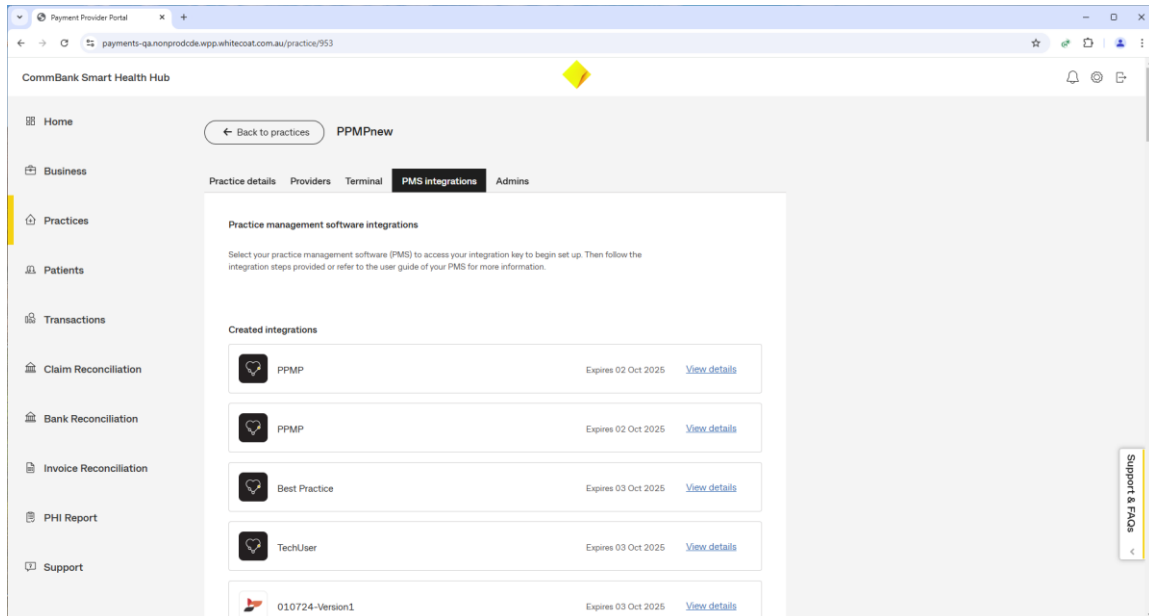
Payment Provider Portal

payments-qa.nonprodcde.wpp.whitecoat.com.au/practice/953

CommBank Smart Health Hub

Home

Business

Practices

Patients

Transactions

Claim Reconciliation

Bank Reconciliation

Invoice Reconciliation

PHI Report

Support

← Back to practices

PPMPnew

Practice details Providers Terminal PMS integrations Admins

Practice management software integrations

Select your practice management software (PMS) to access your integration key to begin set up. Then follow the integration steps provided or refer to the user guide of your PMS for more information.

Created integrations

PPMP Expires 02 Oct 2025 View details

PPMP Expires 02 Oct 2025 View details

Best Practice Expires 03 Oct 2025 View details

TechUser Expires 03 Oct 2025 View details

010724-Version1 Expires 03 Oct 2025 View details

Support & FAQs